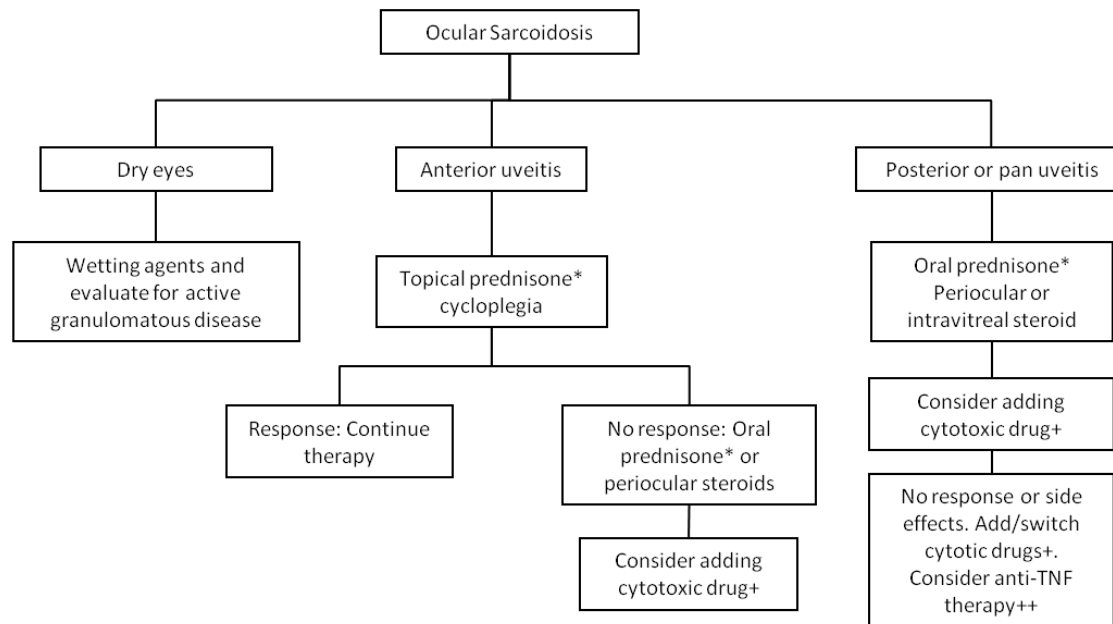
Ocular Sarcoidosis

Dry eyes

Anterior uveitis

Posterior or pan uveitis

Wetting agents and evaluate for active granulomatous disease

Topical prednisone* cycloplegia

Oral prednisone* Periocular or intravitreal steroid

Response: Continue therapy

No response: Oral prednisone* or periocular steroids

Consider adding cytotoxic drug+

Consider adding cytotoxic drug+

Consider adding cytotoxic drug+

No response or side effects. Add/switch cytotic drugs+. Consider anti-TNF therapy++